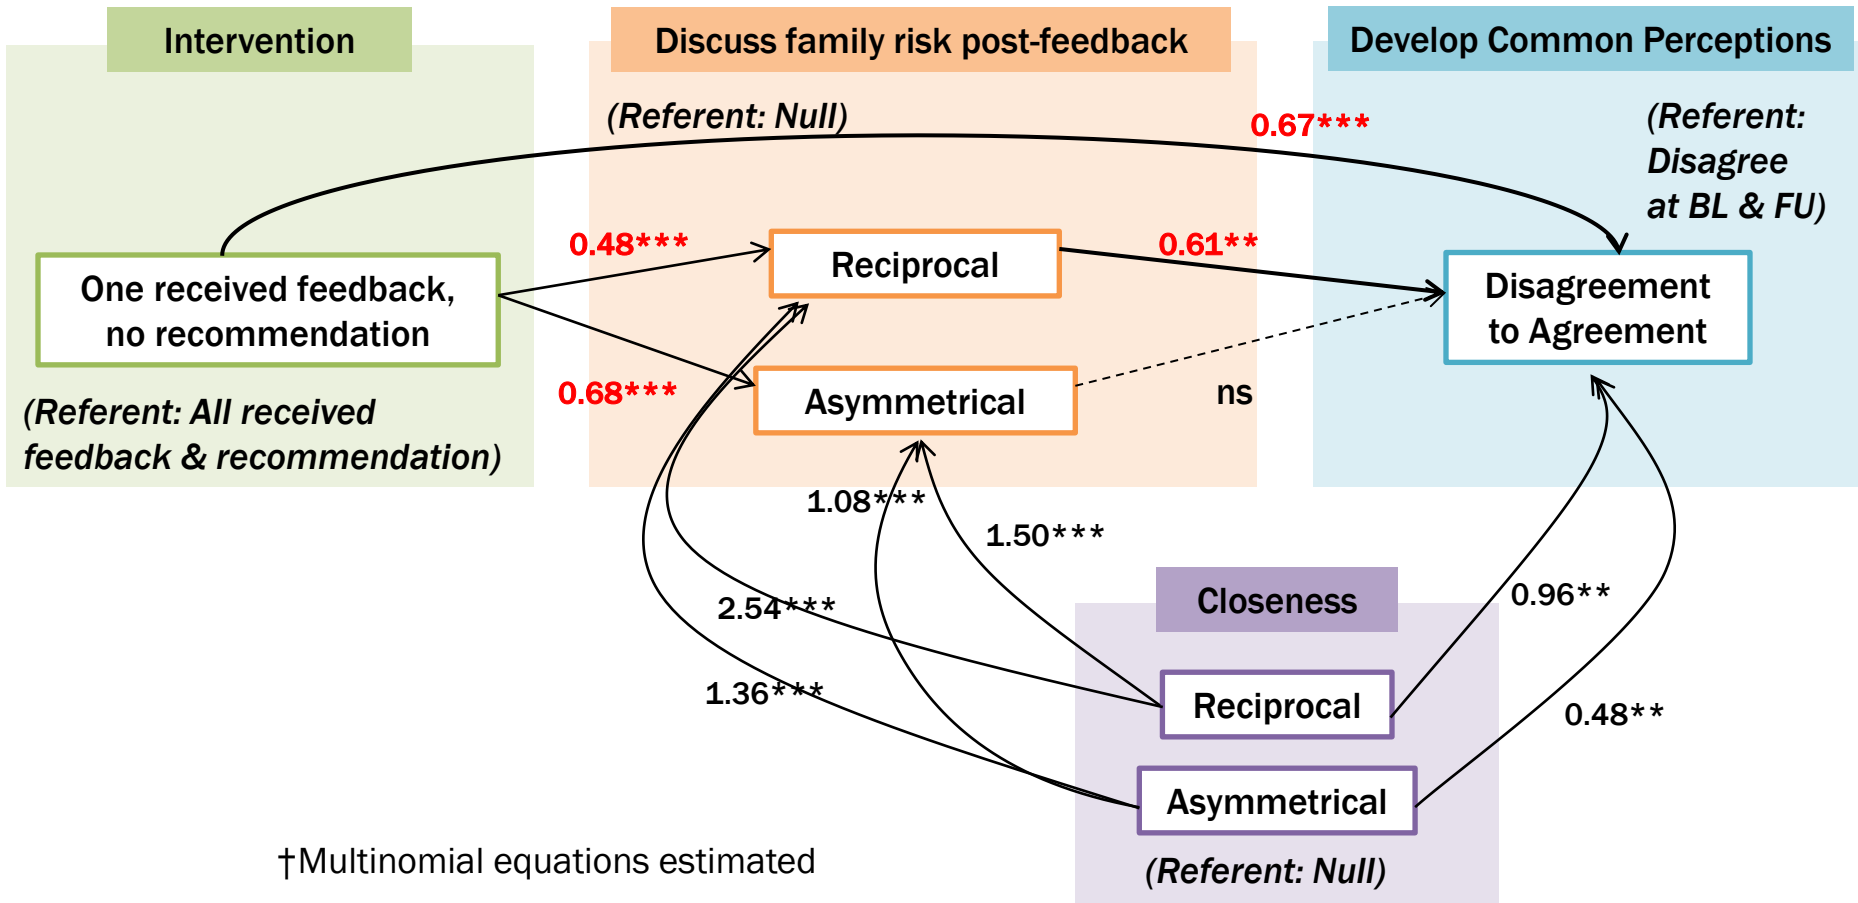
Intervention

Discuss family risk post-feedback

Develop Common Perceptions

(Referent: Null)

0.67***

(Referent: Disagree at BL & FU)

0.48***

Reciprocal

0.61**

One received feedback, no recommendation

Disagreement to Agreement

0.68***

Asymmetrical

ns

(Referent: All received feedback & recommendation)

1.08***

1.50***

Closeness

0.96**

2.54***

Reciprocal

1.36***

0.48**

Asymmetrical

†Multinomial equations estimated

(Referent: Null)